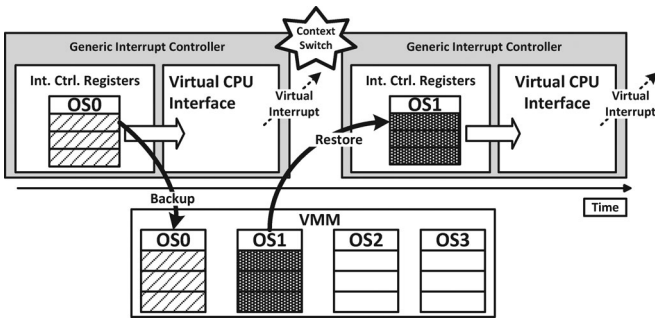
Generic Interrupt Controller

Int. Ctrl. Registers

OS0

Virtual CPU Interface

Virtual Interrupt

Context Switch

Generic Interrupt Controller

Int. Ctrl. Registers

OS1

Virtual CPU Interface

Virtual Interrupt

Restore

Backup

Time

VMM

OS0

OS1

OS2

OS3